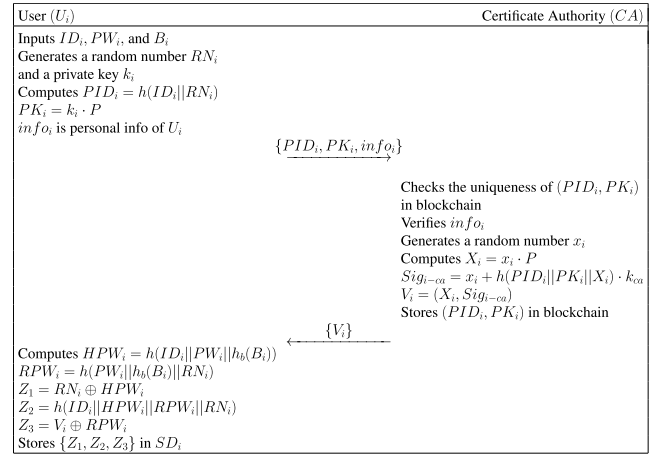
User $(U_i)$ Certificate Authority $(CA)$

Inputs $ID_i$, $PW_i$, and $B_i$
Generates a random number $RN_i$ and a private key $k_i$
Computes $PID_i = h(ID_i||RN_i)$
$PK_i = k_i \cdot P$
$info_i$ is personal info of $U_i$

$\{PID_i, PK_i, info_i\}$

Checks the uniqueness of $(PID_i, PK_i)$ in blockchain
Verifies $info_i$
Generates a random number $x_i$
Computes $X_i = x_i \cdot P$
$Sig_{i-ca} = x_i + h(PID_i||PK_i||X_i) \cdot k_{ca}$
$V_i = (X_i, Sig_{i-ca})$
Stores $(PID_i, PK_i)$ in blockchain

$\{V_i\}$

Computes $HPW_i = h(ID_i||PW_i||h_b(B_i))$
$RPW_i = h(PW_i||h_b(B_i)||RN_i)$
$Z_1 = RN_i \oplus HPW_i$
$Z_2 = h(ID_i||HPW_i||RPW_i||RN_i)$
$Z_3 = V_i \oplus RPW_i$
Stores $\{Z_1, Z_2, Z_3\}$ in $SD_i$